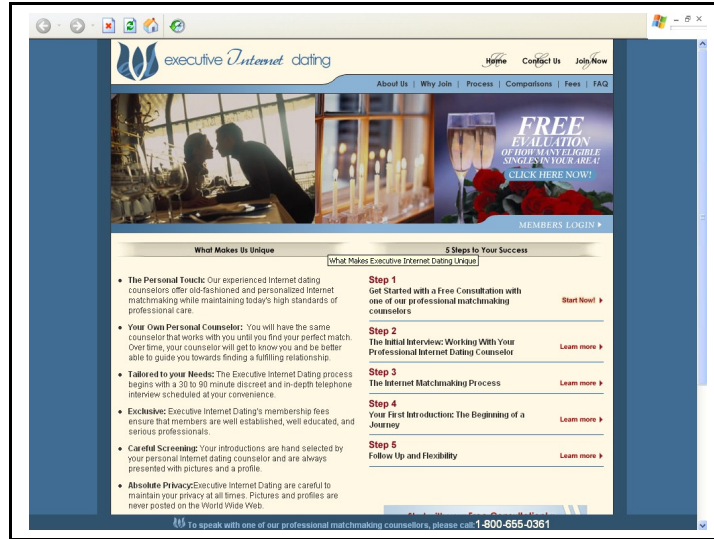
executive Internet dating

Home Contact Us Join Now

About Us | Why Join | Process | Comparisons | Fees | FAQ

FREE EVALUATION OF HOW MANY ELIGIBLE SINGLES IN YOUR AREA! CLICK HERE NOW!

MEMBERS LOGIN ▸

What Makes Us Unique

5 Steps to Your Success

What Makes Executive Internet Dating Unique

• The Personal Touch: Our experienced Internet dating counselors offer old-fashioned and personalized Internet matchmaking while maintaining today's high standards of professional care.

• Your Own Personal Counselor: You will have the same counselor that works with you until you find your perfect match. Over time, your counselor will get to know you and be better able to guide you towards finding a fulfilling relationship.

• Tailored to your Needs: The Executive Internet Dating process begins with a 30 to 90 minute discreet and in-depth telephone interview scheduled at your convenience.

• Exclusive: Executive Internet Dating's membership fees ensure that members are well established, well educated, and serious professionals.

• Careful Screening: Your introductions are hand selected by your personal Internet dating counselor and are always presented with pictures and a profile.

• Absolute Privacy: Executive Internet Dating are careful to maintain your privacy at all times. Pictures and profiles are never posted on the World Wide Web.

Step 1
Get Started with a Free Consultation with one of our professional matchmaking counselors
Start Now! ▸

Step 2
The Initial Interview: Working With Your Professional Internet Dating Counselor
Learn more ▸

Step 3
The Internet Matchmaking Process
Learn more ▸

Step 4
Your First Introduction: The Beginning of a Journey
Learn more ▸

Step 5
Follow Up and Flexibility
Learn more ▸

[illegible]

To speak with one of our professional matchmaking counsellors, please call: 1-800-655-0361